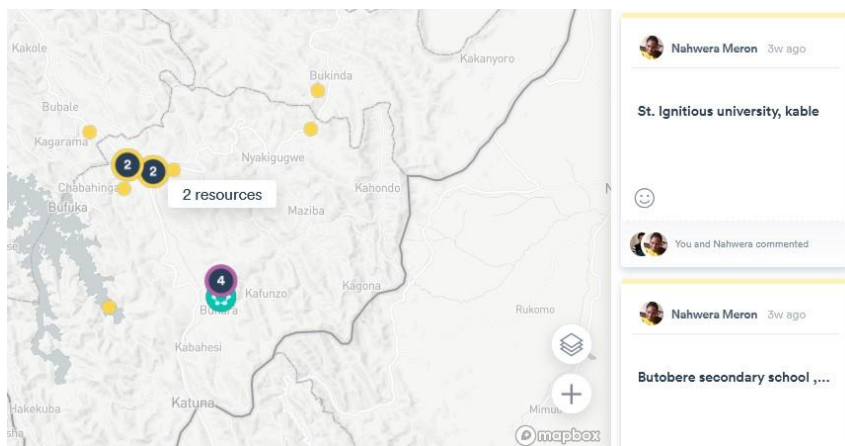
Kakole
Bukinda
Kakanyoro
Bubale
Kagarama
2
2
Nyakigugwe
Chabahinga
2 resources
Kahondo
Bufuka
Maziba
4
Kafunzo
Kagona
Bukora
Rukomo
Kabahesi
Hakekuba
Katuna
Mimuli
mapbox

Nahwera Meron 3w ago

St. Ignitious university, kable

You and Nahwera commented

Nahwera Meron 3w ago

Butobere secondary school ,...